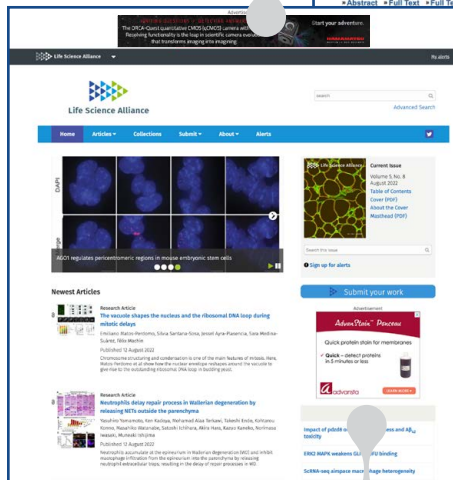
▪ Abstract ▪ Full Text ▪ Full Te

Advertisement

The ORCA-Quest quantitative CMOS (qCMOS) camera with photon number resolving functionality is the leap in scientific camera evolution that transforms imaging into measuring

Start your adventure.

Life Science Alliance

My alerts

Life Science Alliance

search

Advanced Search

Home Articles Collections Submit About Alerts

DAPI

AGO1 regulates pericentromeric regions in mouse embryonic stem cells

Current Issue
Volume 5, No. 8
August 2022
Table of Contents
Cover (PDF)
About the Cover
Masthead (PDF)

Search this issue

Sign up for alerts

Newest Articles

Research Article
The vacuole shapes the nucleus and the ribosomal DNA loop during mitotic delays

Emiliano Matos-Perdomo, Silvia Santana-Sosa, Jessel Ayra-Plasencia, Sara Medina-Suárez, Félix Machín

Published 12 August 2022

Chromosome structuring and condensation is one of the main features of mitosis. Here, Matos-Perdomo et al show how the nuclear envelope reshapes around the vacuole to give rise to the outstanding ribosomal DNA loop in budding yeast.

Research Article
Neutrophils delay repair process in Wallerian degeneration by releasing NETs outside the parenchyma

Yasuhiro Yamamoto, Ken Kadoya, Mohamed Alaa Terkawi, Takeshi Endo, Kohtaro Konno, Masahiko Watanabe, Satoshi Ichihara, Akira Hara, Kazuo Kaneko, Norimasa Iwasaki, Muneaki Ishijima

Published 12 August 2022

Neutrophils accumulate at the epineurium in Wallerian degeneration (WD) and inhibit macrophage infiltration from the epineurium into the parenchyma by releasing neutrophil extracellular traps, resulting in the delay of repair processes in WD.

Submit your work

Advertisement

AdvanStain™ Ponceau

Quick protein stain for membranes

✓ Quick – detect proteins in < 1 minute
✓ Reversible staining

advansta

Impact of pdxdc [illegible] and A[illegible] toxicity

ERK1 MAPK weakens GL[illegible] binding

ScRNA-seq airspace mac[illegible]age heterogeneity